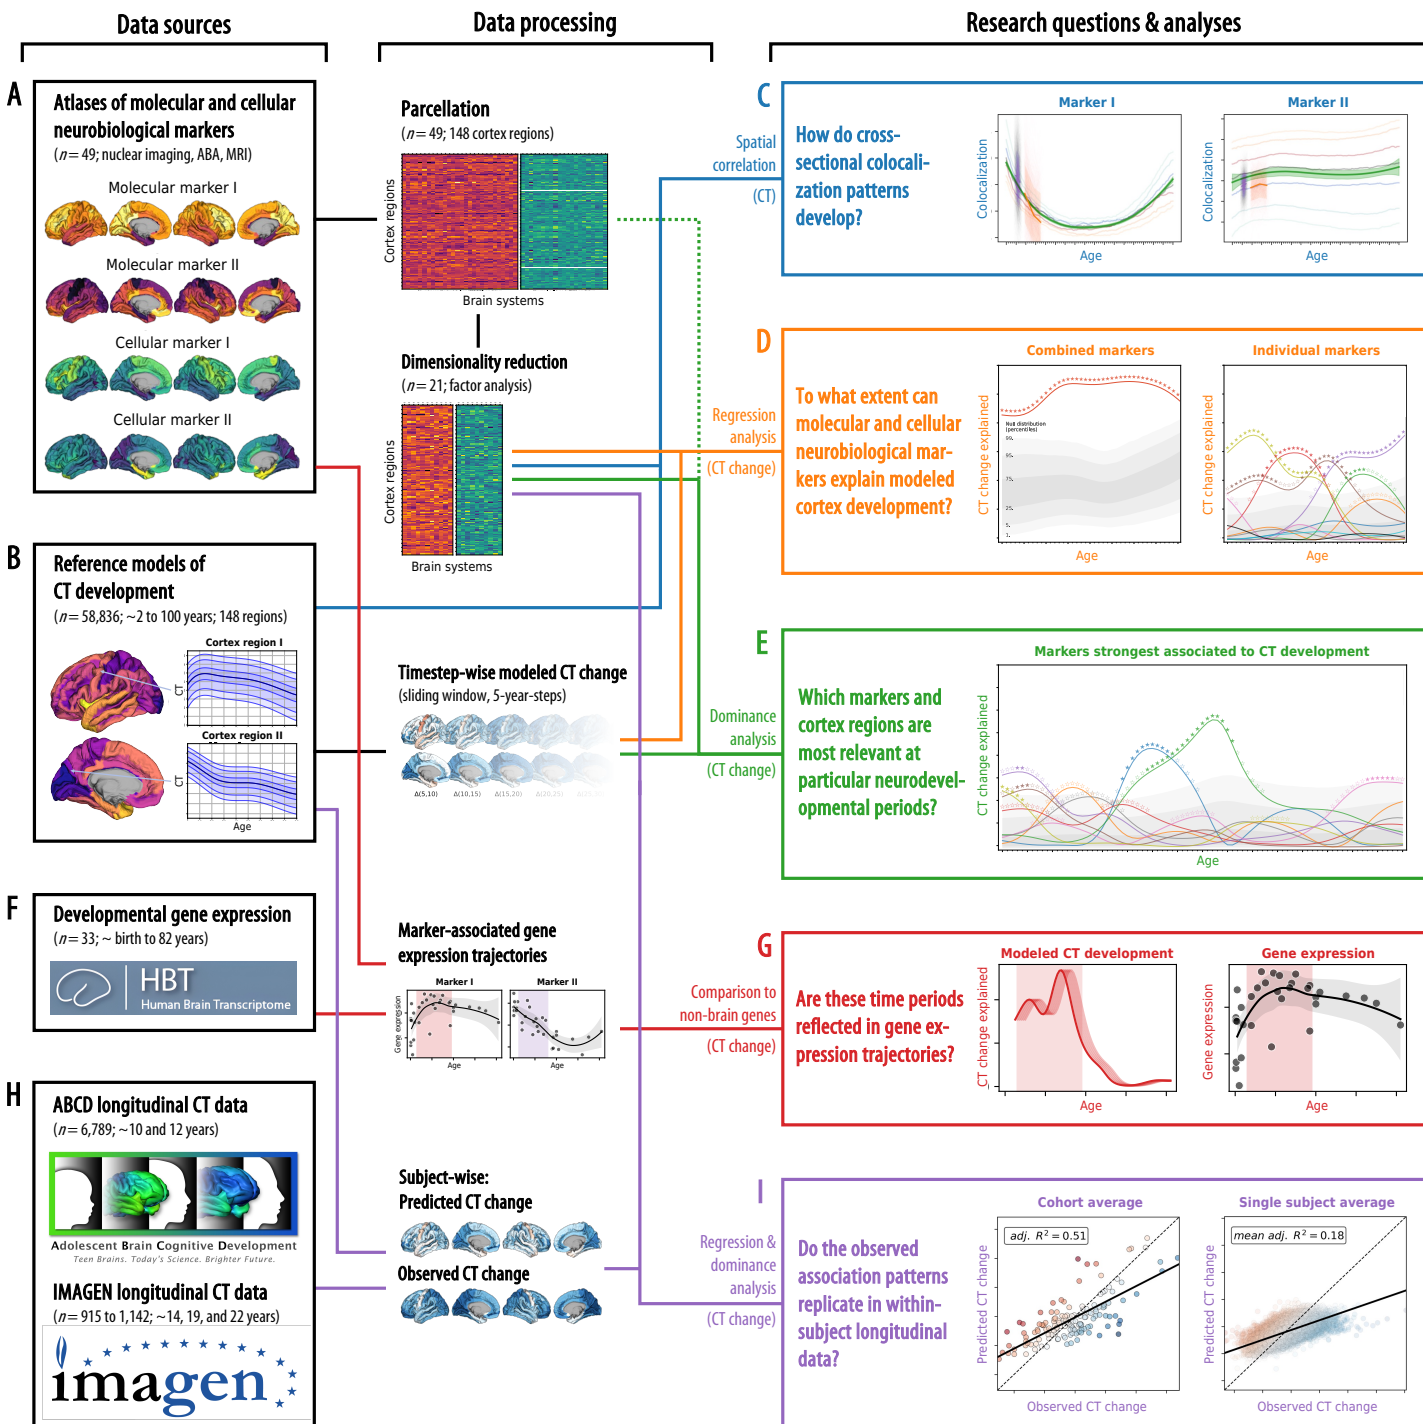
Data sources

Data processing

Research questions & analyses

A

Atlases of molecular and cellular neurobiological markers

($n = 49$; nuclear imaging, ABA, MRI)

Molecular marker I

Molecular marker II

Cellular marker I

Cellular marker II

B

Reference models of CT development

($n = 58{,}836$; ~2 to 100 years; 148 regions)

Cortex region I

CT

Cortex region II

CT

Age

F

Developmental gene expression

($n = 33$; ~ birth to 82 years)

HBT

Human Brain Transcriptome

H

ABCD longitudinal CT data

($n = 6{,}789$; ~10 and 12 years)

Adolescent Brain Cognitive Development

Teen Brains. Today's Science. Brighter Future.

IMAGEN longitudinal CT data

($n = 915$ to $1{,}142$; ~14, 19, and 22 years)

imagen

Parcellation

($n = 49$; 148 cortex regions)

Cortex regions

Brain systems

Dimensionality reduction

($n = 21$; factor analysis)

Cortex regions

Brain systems

Timestep-wise modeled CT change

(sliding window, 5-year-steps)

Δ(5,10) Δ(10,15) Δ(15,20) Δ(20,25) Δ(25,30)

Marker-associated gene expression trajectories

Marker I

Marker II

Gene expression

Age

Age

Subject-wise:

Predicted CT change

Observed CT change

C

Spatial correlation

(CT)

How do cross-sectional colocalization patterns develop?

Marker I

Marker II

Colocalization

Age

Colocalization

Age

D

Regression analysis

(CT change)

To what extent can molecular and cellular neurobiological markers explain modeled cortex development?

Combined markers

Individual markers

CT change explained

Null distribution (percentiles)

Age

CT change explained

Age

E

Dominance analysis

(CT change)

Which markers and cortex regions are most relevant at particular neurodevelopmental periods?

Markers strongest associated to CT development

CT change explained

Age

G

Comparison to non-brain genes

(CT change)

Are these time periods reflected in gene expression trajectories?

Modeled CT development

CT change explained

Age

Gene expression

Gene expression

Age

I

Regression & dominance analysis

(CT change)

Do the observed association patterns replicate in within-subject longitudinal data?

Cohort average

adj. $R^2 = 0.51$

Predicted CT change

Observed CT change

Single subject average

mean adj. $R^2 = 0.18$

Predicted CT change

Observed CT change